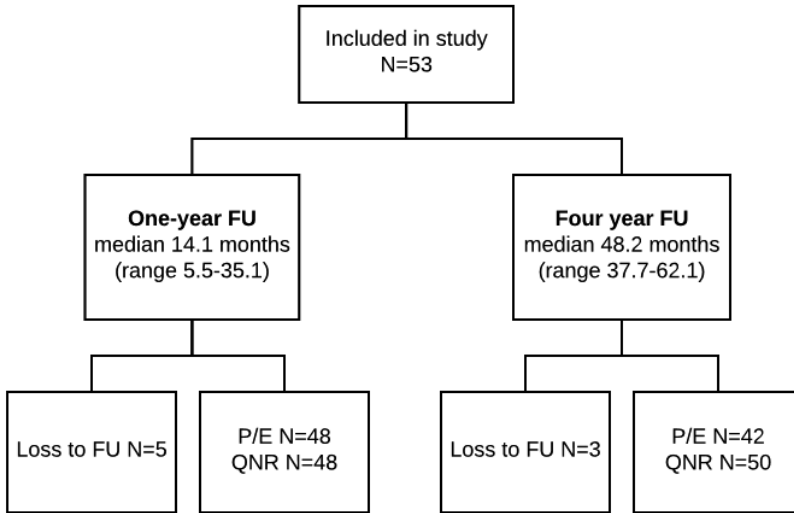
Included in study
N=53

**One-year FU**
median 14.1 months
(range 5.5-35.1)

**Four year FU**
median 48.2 months
(range 37.7-62.1)

Loss to FU N=5

P/E N=48
QNR N=48

Loss to FU N=3

P/E N=42
QNR N=50